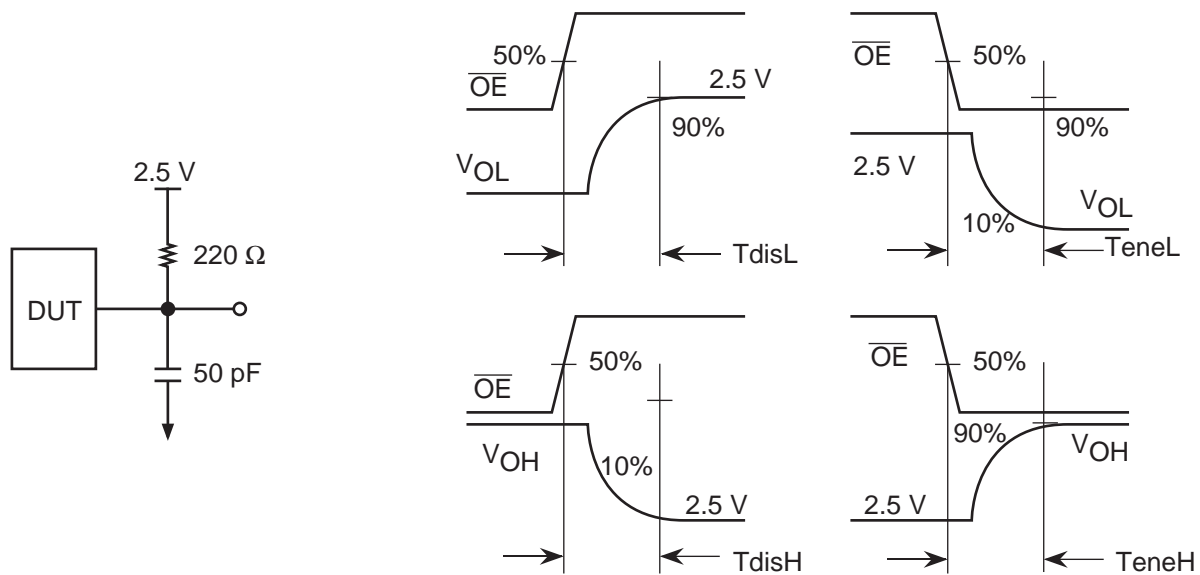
2.5 V

220 Ω

DUT

50 pF

50%

$\overline{OE}$

2.5 V

90%

$V_{OL}$

TdisL

$\overline{OE}$

50%

90%

2.5 V

$V_{OL}$

10%

TeneL

50%

$\overline{OE}$

$V_{OH}$

10%

2.5 V

TdisH

$\overline{OE}$

50%

90%

$V_{OH}$

2.5 V

TeneH